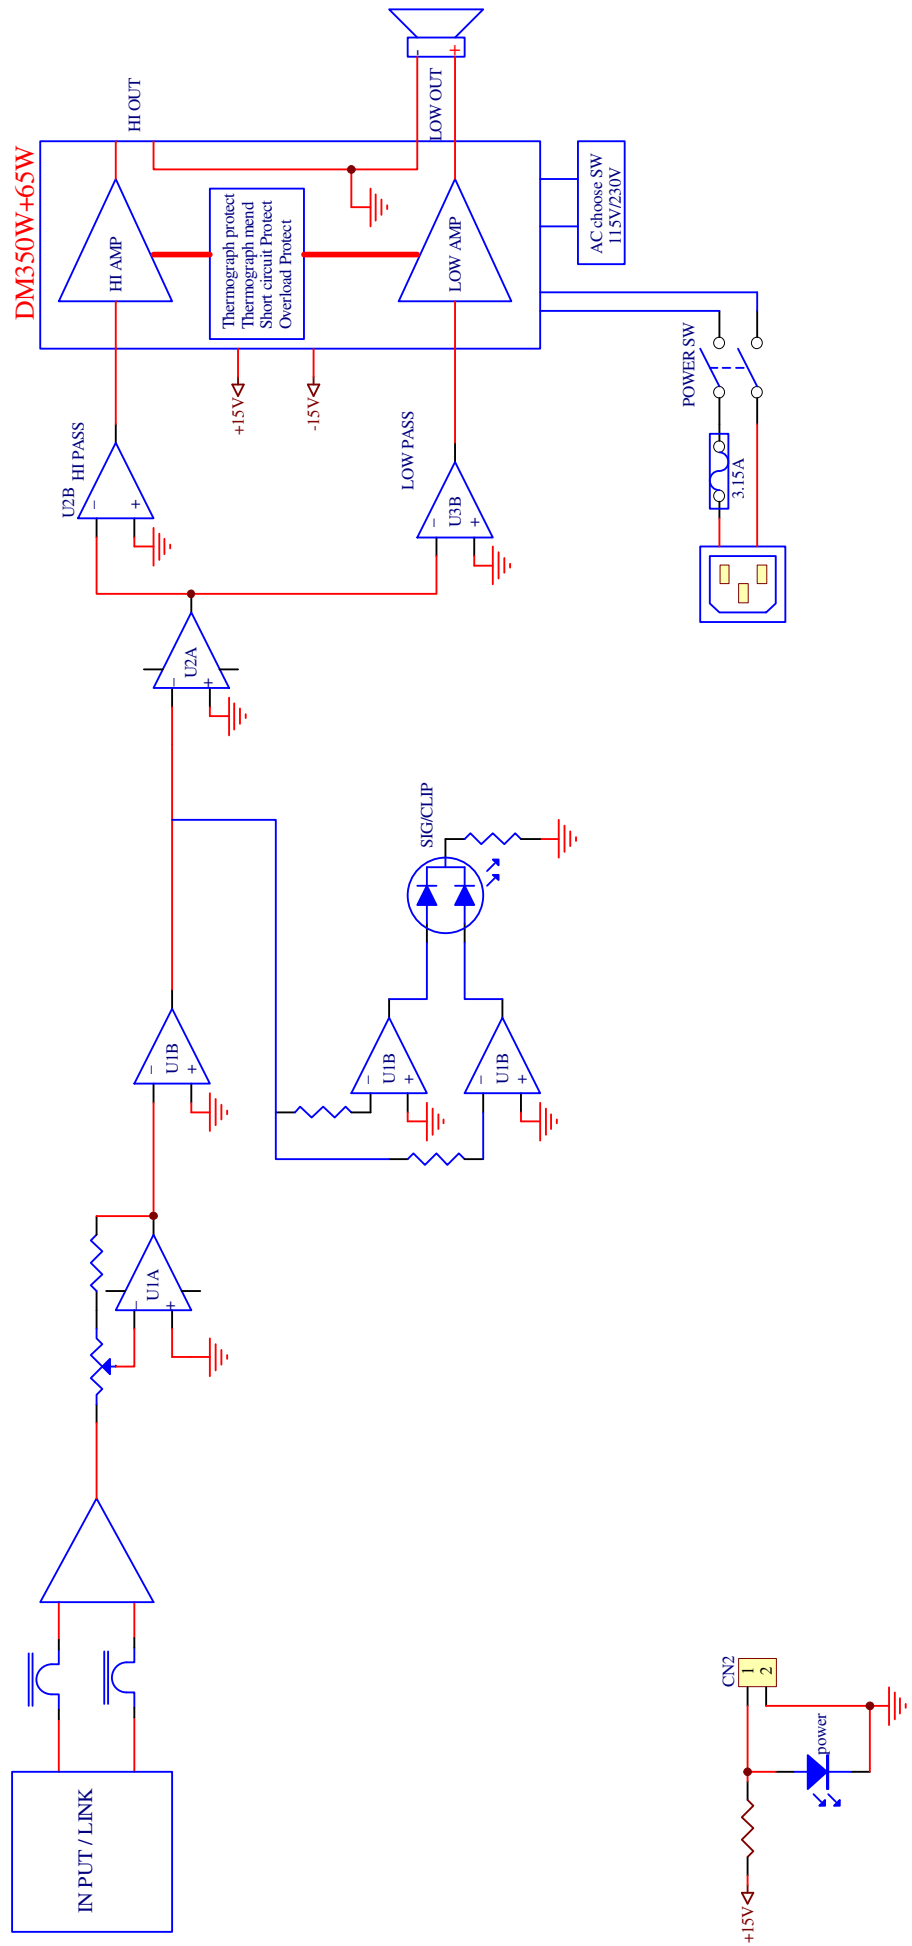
DM350W+65W

HI OUT

LOW OUT

HI AMP

Thermograph protect
Thermograph mend
Short circuit Protect
Overload Protect

LOW AMP

AC choose SW
115V/230V

POWER SW

3.15A

+15V

-15V

U2B
HI PASS

LOW PASS

U3B

U2A

SIG/CLIP

U1B

U1B

U1B

U1A

IN PUT / LINK

CN2
1
2

power

+15V